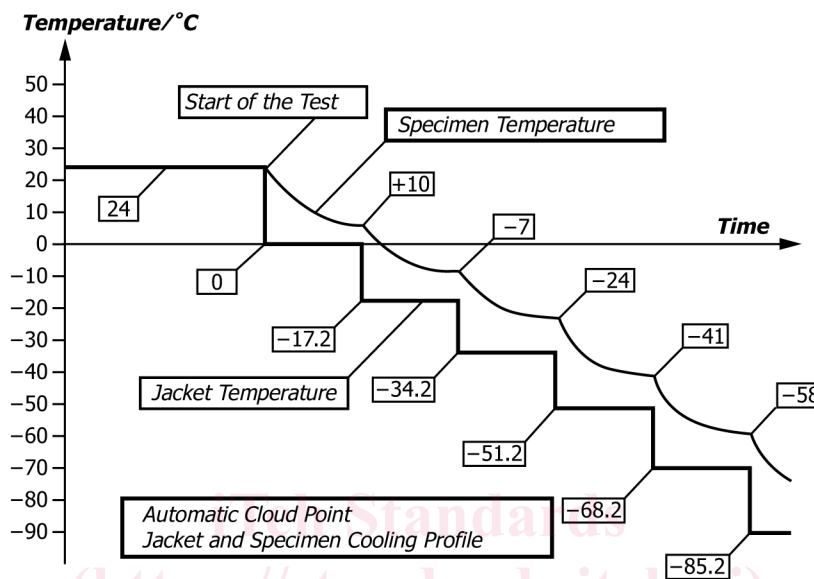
Temperature/°C

50
40
30
20
10
0
−10
−20
−30
−40
−50
−60
−70
−80
−90

Start of the Test

Specimen Temperature

24

+10

Time

−7

0

−24

−17.2

−41

Jacket Temperature

−34.2

−58

−51.2

−68.2

Automatic Cloud Point
Jacket and Specimen Cooling Profile

−85.2

iTeh Standards
(https://standards.iteh.ai)